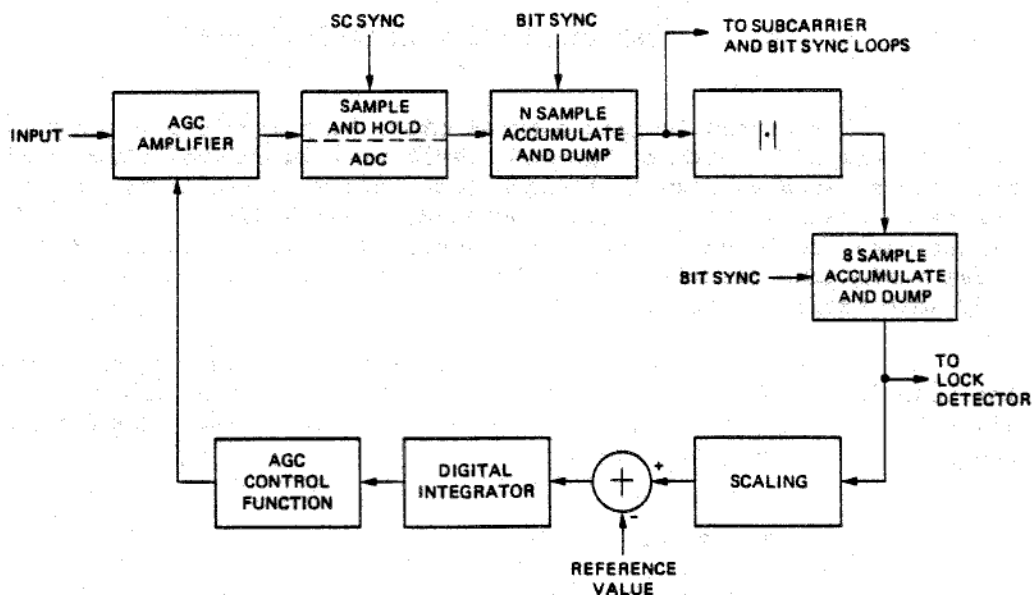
SC SYNC

BIT SYNC

TO SUBCARRIER AND BIT SYNC LOOPS

INPUT

AGC AMPLIFIER

SAMPLE AND HOLD

ADC

N SAMPLE ACCUMULATE AND DUMP

$|\cdot|$

BIT SYNC

8 SAMPLE ACCUMULATE AND DUMP

TO LOCK DETECTOR

AGC CONTROL FUNCTION

DIGITAL INTEGRATOR

+

-

SCALING

REFERENCE VALUE